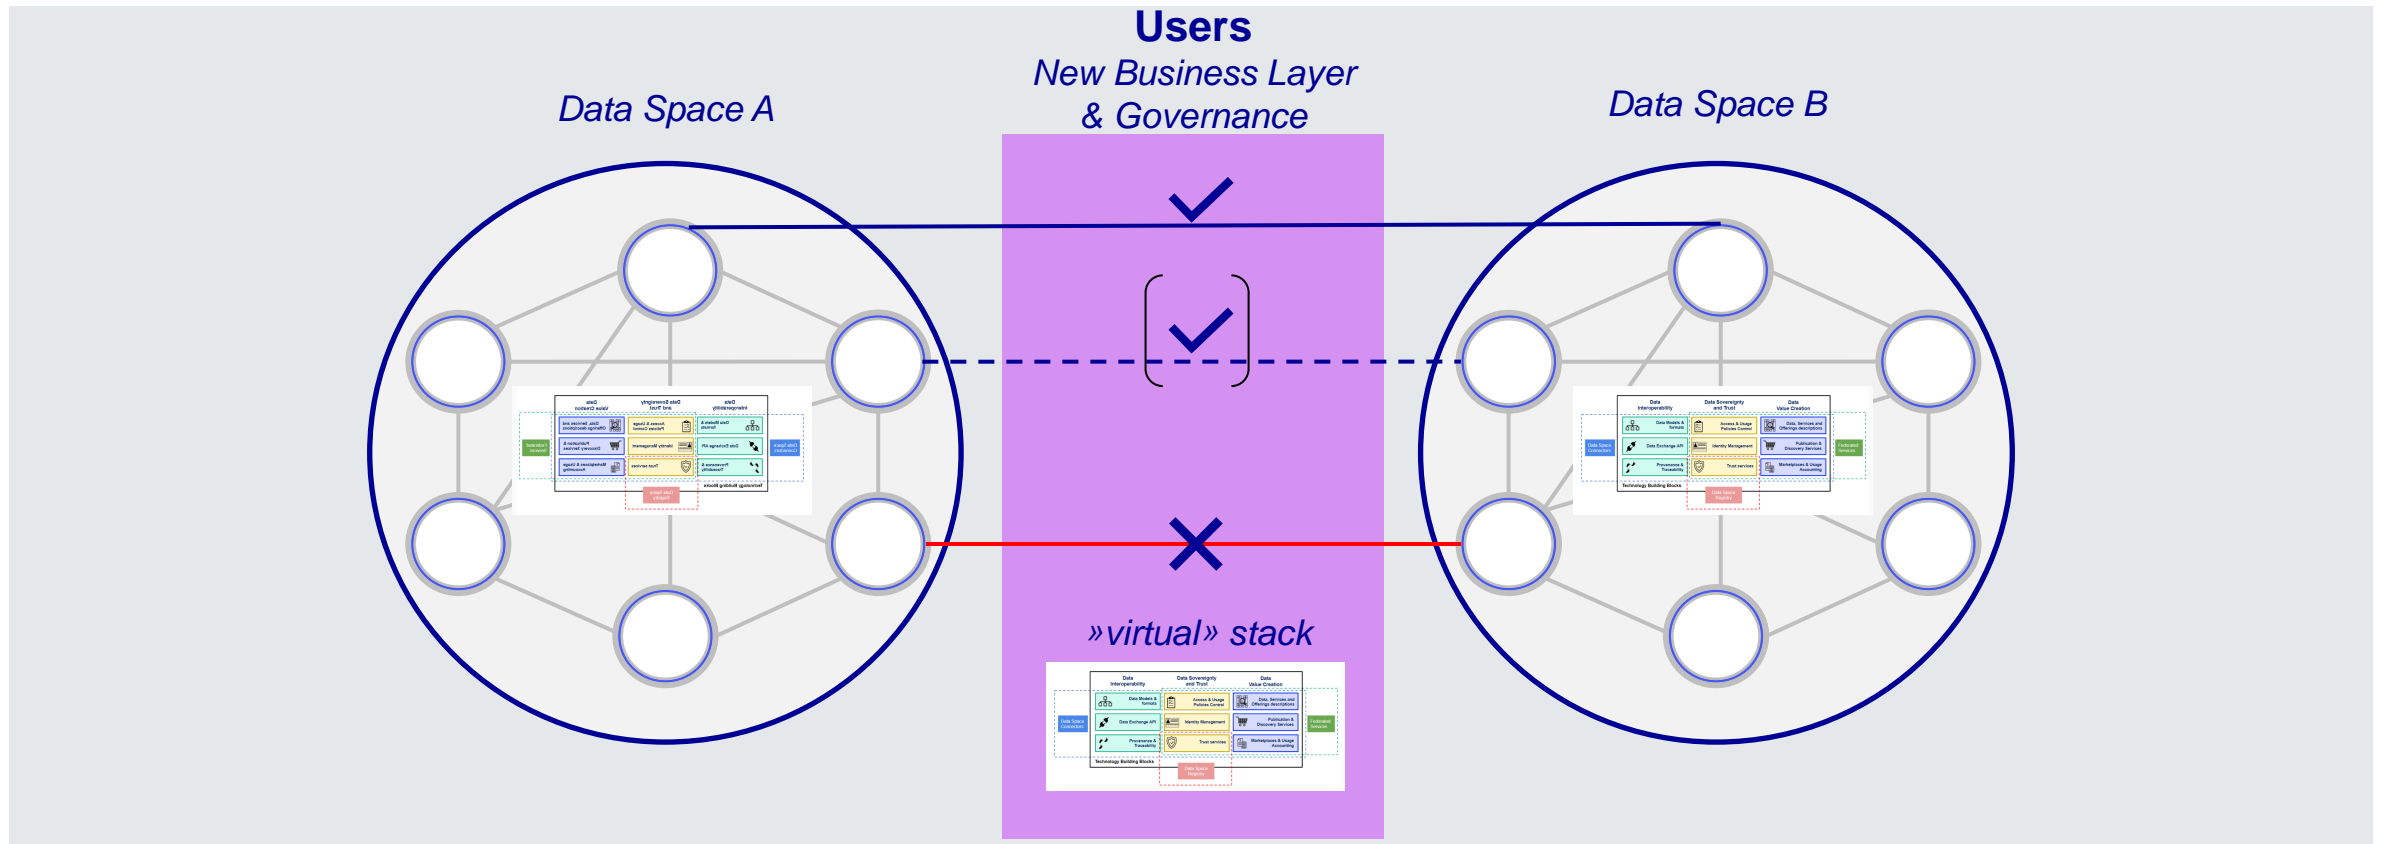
Users
New Business Layer & Governance

Data Space A

Data Space B

»virtual» stack

| Data Interoperability | Data Sovereignty and Trust | Data Value Creation |
|---|---|---|
| Data Models & formats | Access & Usage Policies Control | Data, Services and Offerings descriptions |
| Data Exchange API | Identity Management | Publication & Discovery Services |
| Provenance & Traceability | Trust services | Marketplaces & Usage Accounting |

Data Space Connectors
Federated Services
Technology Building Blocks
Data Space Registry

| Data Interoperability | Data Sovereignty and Trust | Data Value Creation |
|---|---|---|
| Data Models & formats | Access & Usage Policies Control | Data, Services and Offerings descriptions |
| Data Exchange API | Identity Management | Publication & Discovery Services |
| Provenance & Traceability | Trust services | Marketplaces & Usage Accounting |

Data Space Connectors
Federated Services
Technology Building Blocks
Data Space Registry